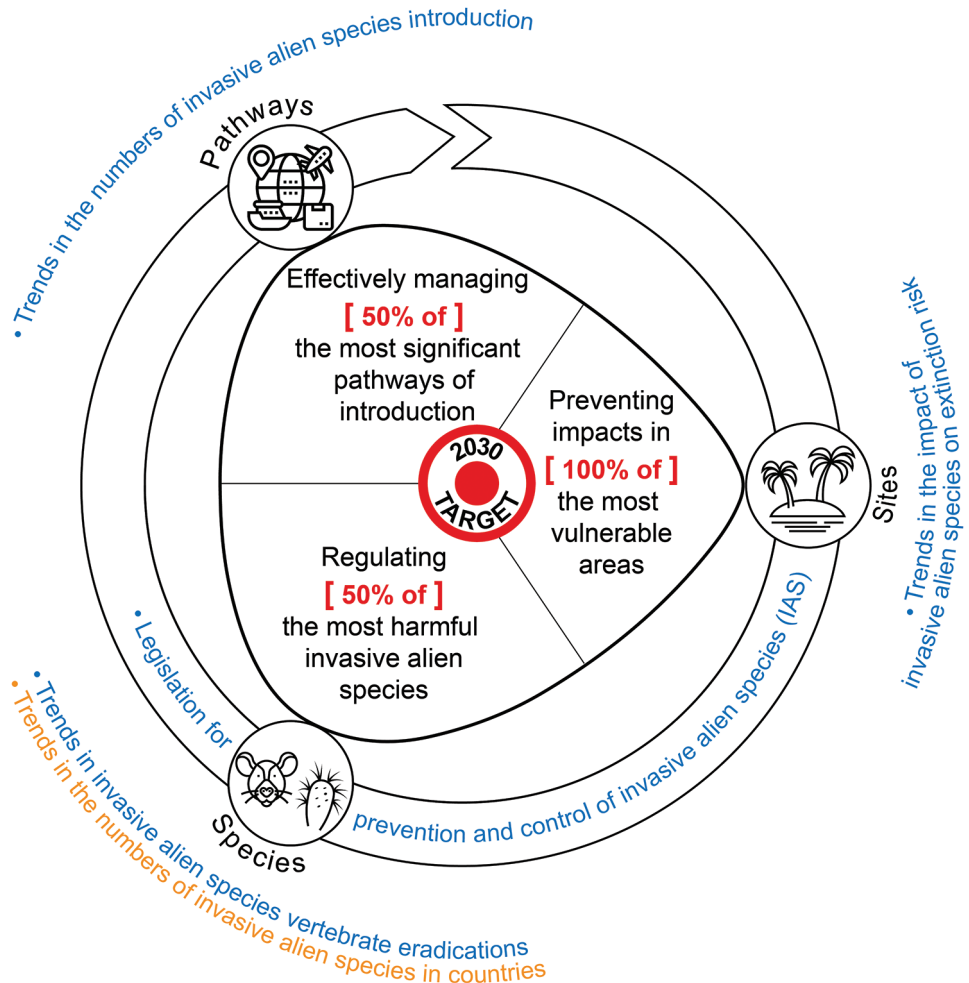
• Trends in the numbers of invasive alien species introduction

Pathways

Effectively managing
[ 50% of ]
the most significant pathways of introduction

Preventing impacts in
[ 100% of ]
the most vulnerable areas

2030 TARGET

Regulating
[ 50% of ]
the most harmful invasive alien species

Sites

• Trends in the impact of invasive alien species on extinction risk

• Legislation for prevention and control of invasive alien species (IAS)

Species

• Trends in invasive alien species vertebrate eradications
• Trends in the numbers of invasive alien species in countries